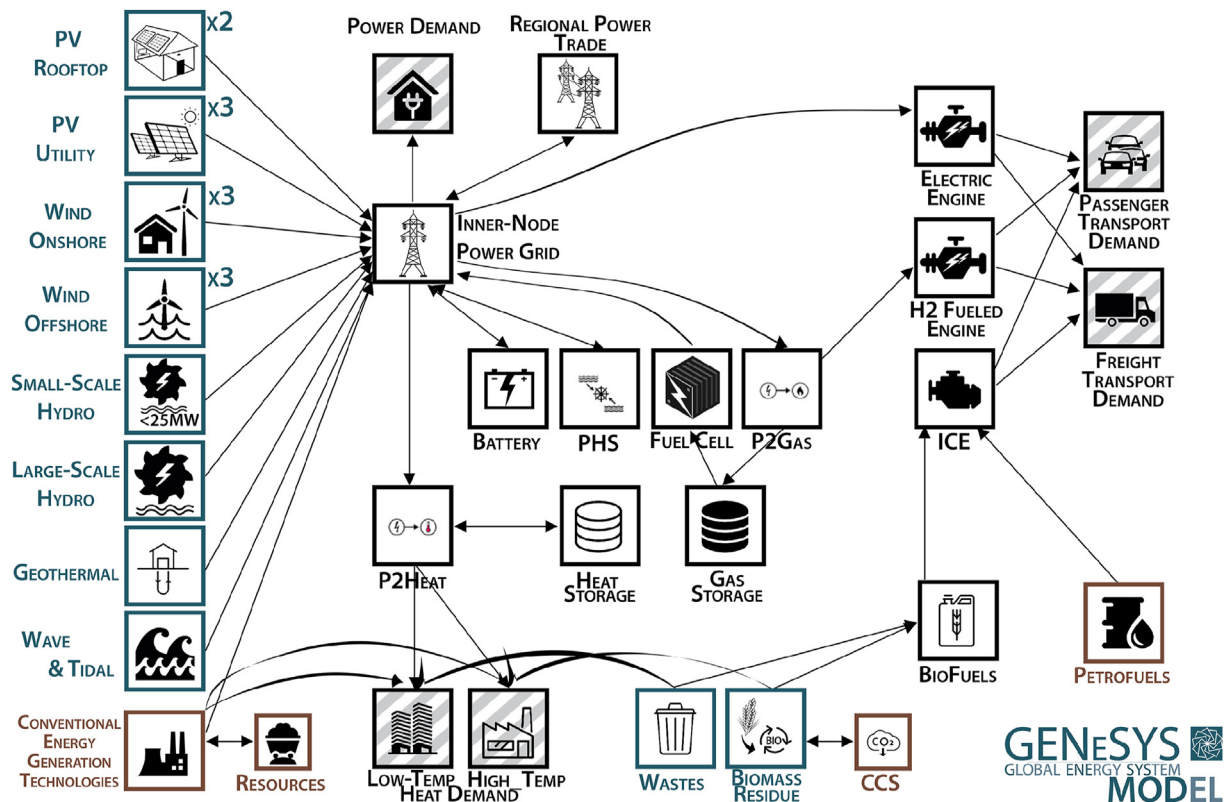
PV Rooftop
x2

PV Utility
x3

Wind Onshore
x3

Wind Offshore
x3

Small-Scale Hydro
<25MW

Large-Scale Hydro

Geothermal

Wave & Tidal

Conventional Energy Generation Technologies

Resources

Power Demand

Regional Power Trade

Inner-Node Power Grid

Battery

PHS

Fuel Cell

P2Gas

P2Heat

Heat Storage

Gas Storage

Low-Temp High_Temp Heat Demand

Wastes

Biomass Residue

BIO

CCS

$CO_2$

Electric Engine

H2 Fueled Engine

ICE

Passenger Transport Demand

Freight Transport Demand

BioFuels

Petrofuels

GENeSYS GLOBAL ENERGY SYSTEM MODEL